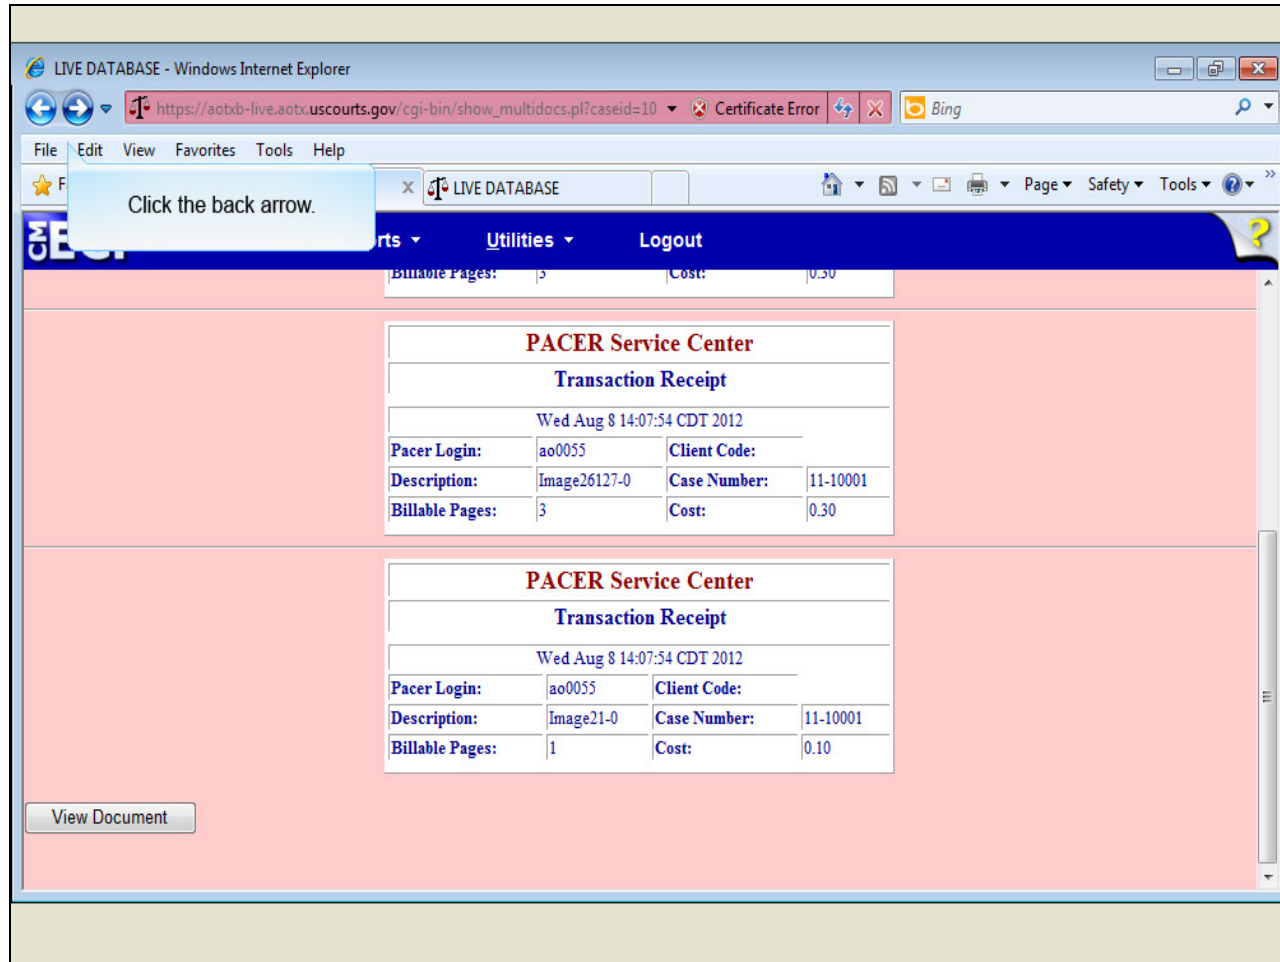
LIVE DATABASE - Windows Internet Explorer

https://aotxb-live.aotx.uscourts.gov/cgi-bin/show_multidocs.pl?caseid=10 Certificate Error Bing

File Edit View Favorites Tools Help

F

Click the back arrow.

LIVE DATABASE

Page Safety Tools

CM ECF

rts Utilities Logout

Billable Pages: 3 Cost: 0.30

PACER Service Center

Transaction Receipt

Wed Aug 8 14:07:54 CDT 2012

| Pacer Login: | ao0055 | Client Code: | |
|---|---|---|---|
| Description: | Image26127-0 | Case Number: | 11-10001 |
| Billable Pages: | 3 | Cost: | 0.30 |

PACER Service Center

Transaction Receipt

Wed Aug 8 14:07:54 CDT 2012

| Pacer Login: | ao0055 | Client Code: | |
|---|---|---|---|
| Description: | Image21-0 | Case Number: | 11-10001 |
| Billable Pages: | 1 | Cost: | 0.10 |

View Document